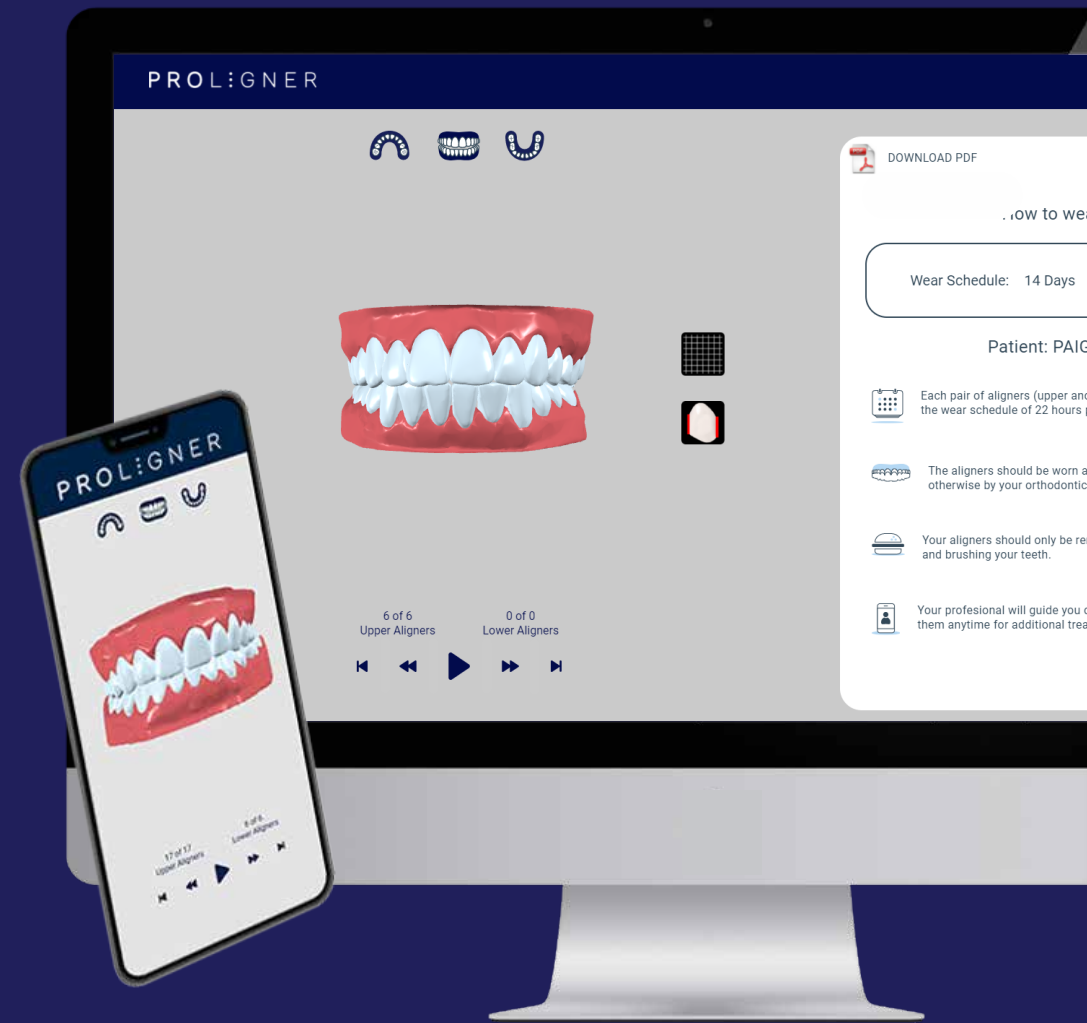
PROL:GNER

DOWNLOAD PDF

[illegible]ow to wea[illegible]

Wear Schedule: 14 Days

Patient: PAIG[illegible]

Each pair of aligners (upper and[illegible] the wear schedule of 22 hours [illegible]

The aligners should be worn a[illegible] otherwise by your orthodontic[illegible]

Your aligners should only be re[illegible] and brushing your teeth.

Your profesional will guide you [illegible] them anytime for additional trea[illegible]

6 of 6
Upper Aligners

0 of 0
Lower Aligners

PROL:GNER

17 of 17
Upper Aligners

6 of 6
Lower Aligners